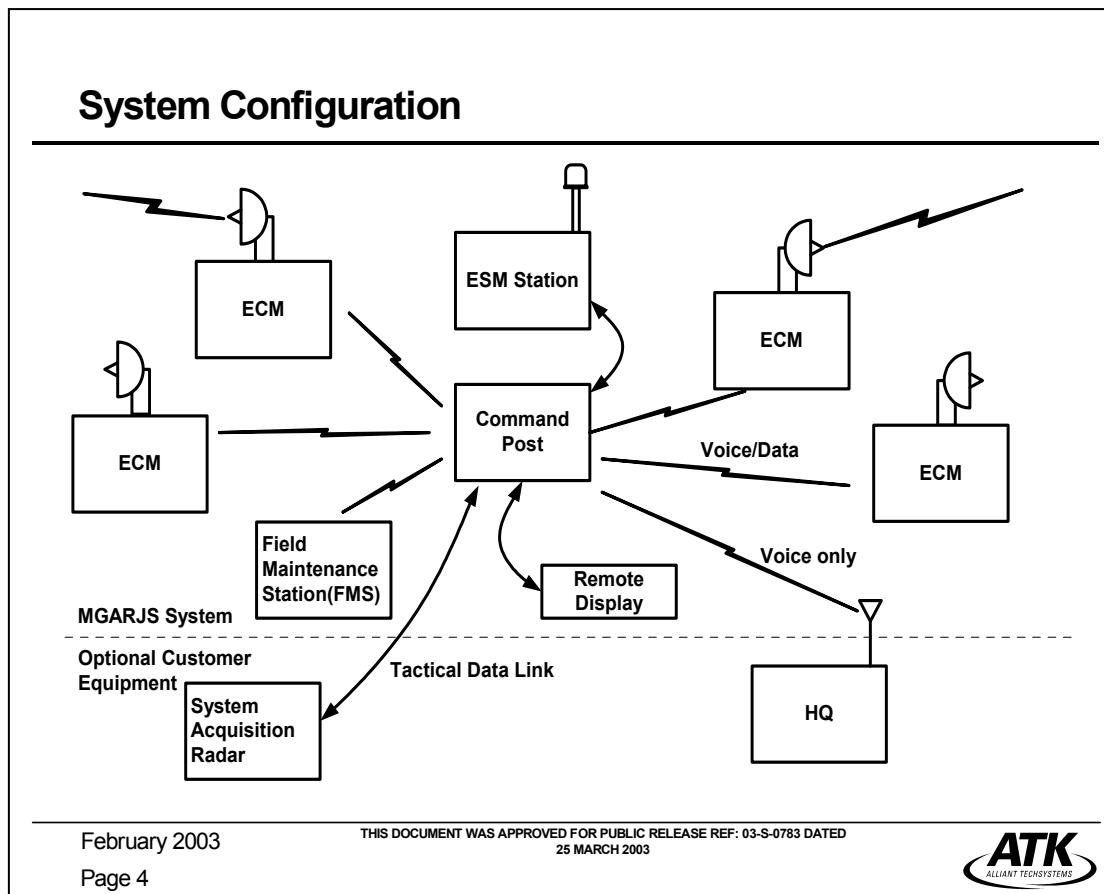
System Configuration

ECM

ESM Station

ECM

ECM

Command Post

Voice/Data

ECM

Field Maintenance Station(FMS)

Remote Display

Voice only

MGARJS System

Optional Customer Equipment

Tactical Data Link

System Acquisition Radar

HQ

February 2003

Page 4

THIS DOCUMENT WAS APPROVED FOR PUBLIC RELEASE REF: 03-S-0783 DATED 25 MARCH 2003

ATK
ALLIANT TECHSYSTEMS